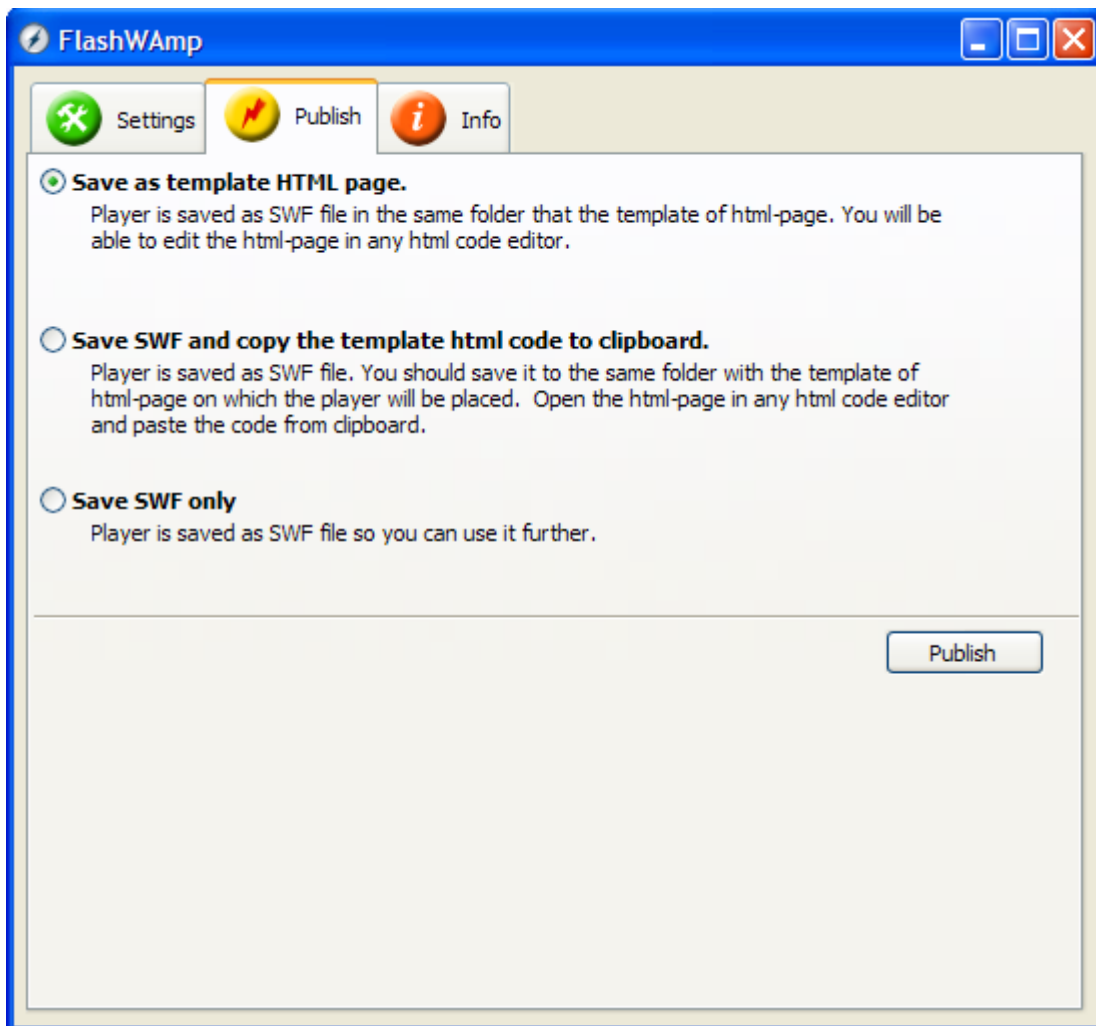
FlashWAmp

Settings

Publish

Info

Save as template HTML page.

Player is saved as SWF file in the same folder that the template of html-page. You will be able to edit the html-page in any html code editor.

Save SWF and copy the template html code to clipboard.

Player is saved as SWF file. You should save it to the same folder with the template of html-page on which the player will be placed. Open the html-page in any html code editor and paste the code from clipboard.

Save SWF only

Player is saved as SWF file so you can use it further.

Publish